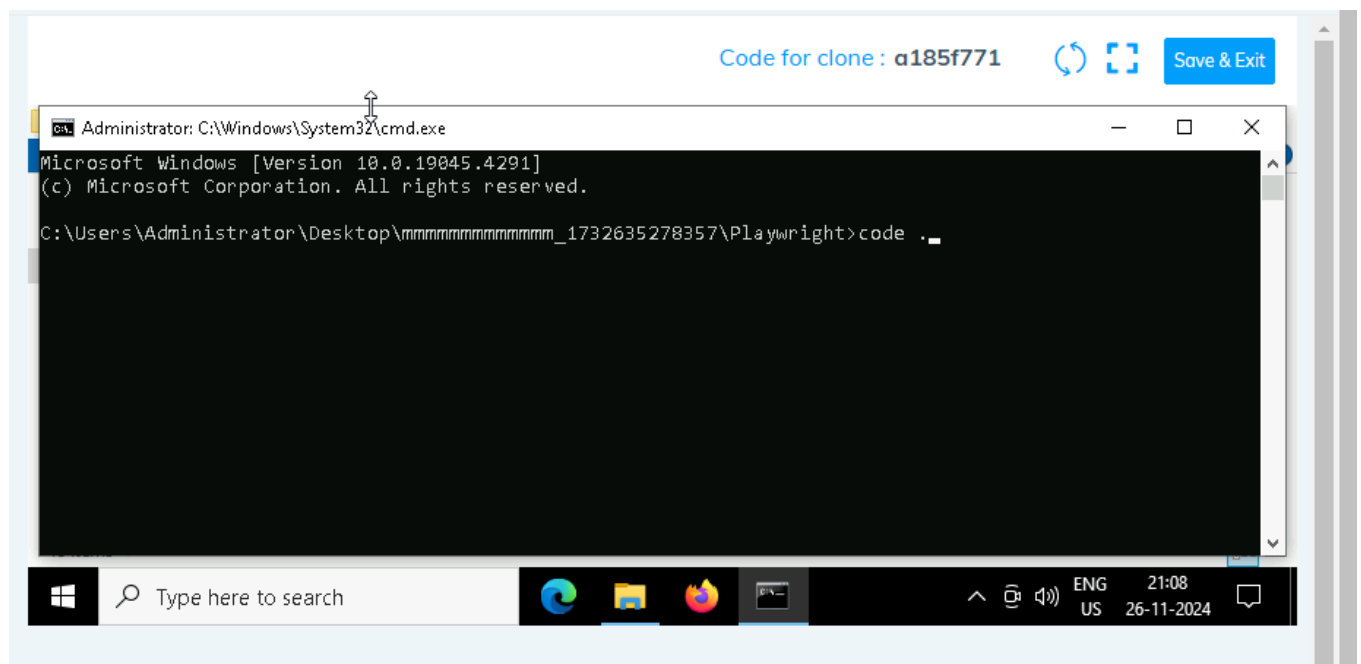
Code for clone : a185f771

Save & Exit

Administrator: C:\Windows\System32\cmd.exe

Microsoft Windows [Version 10.0.19045.4291]
(c) Microsoft Corporation. All rights reserved.

C:\Users\Administrator\Desktop\mmmmmmmmmmmm_1732635278357\Playwright>code .

Type here to search

ENG
US

21:08
26-11-2024